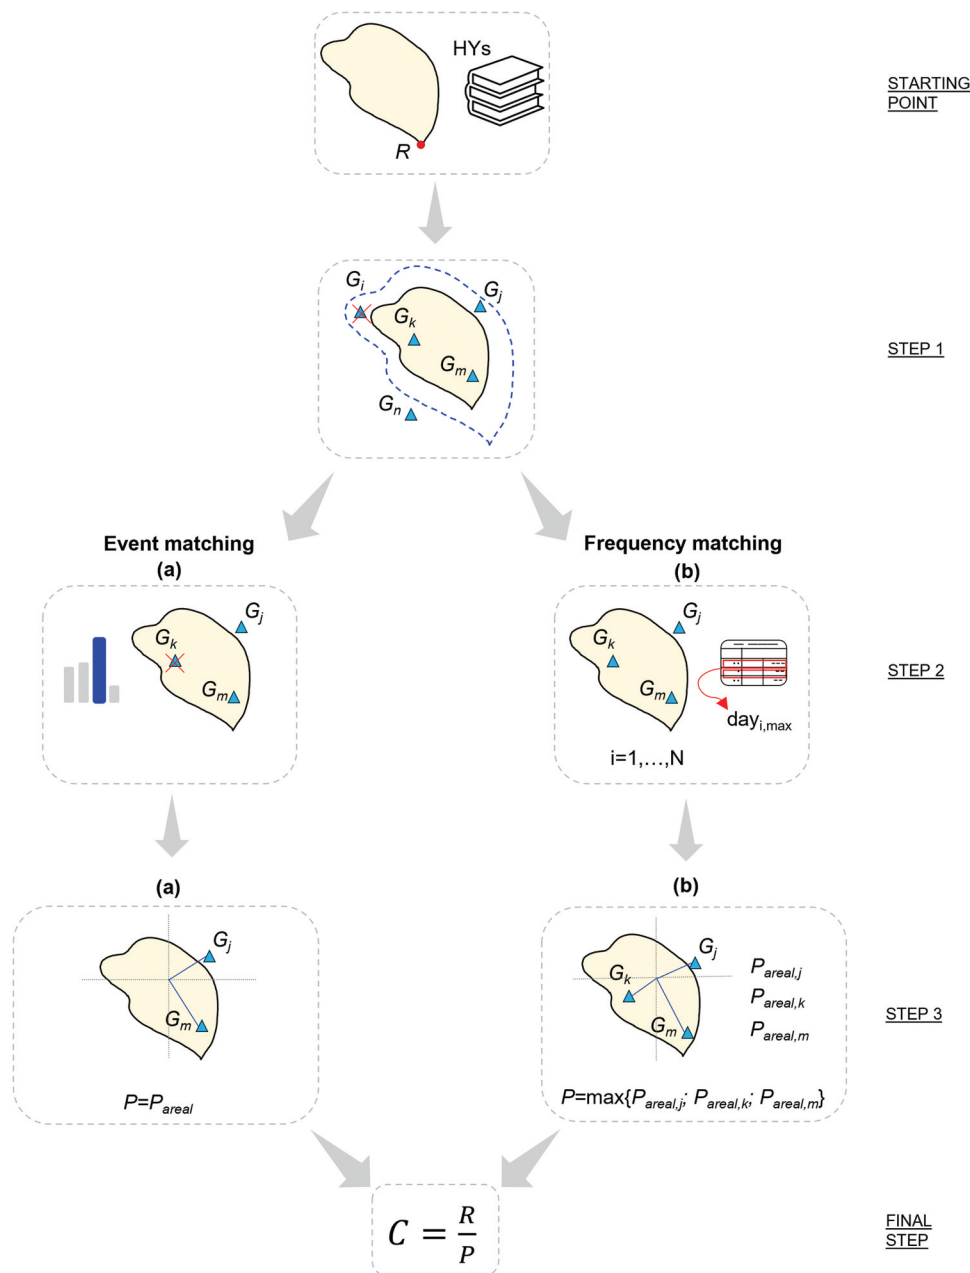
HYs

$R$

STARTING POINT

$G_i$

$G_j$

$G_k$

$G_m$

$G_n$

STEP 1

Event matching
(a)

Frequency matching
(b)

$G_j$

$G_k$

$G_m$

$G_j$

$G_k$

$G_m$

$day_{i,max}$

i=1,…,N

STEP 2

(a)

(b)

$G_j$

$G_m$

$P=P_{areal}$

$G_j$

$G_k$

$G_m$

$P_{areal,j}$

$P_{areal,k}$

$P_{areal,m}$

$P=\max\{P_{areal,j}; P_{areal,k}; P_{areal,m}\}$

STEP 3

$C = \frac{R}{P}$

FINAL STEP